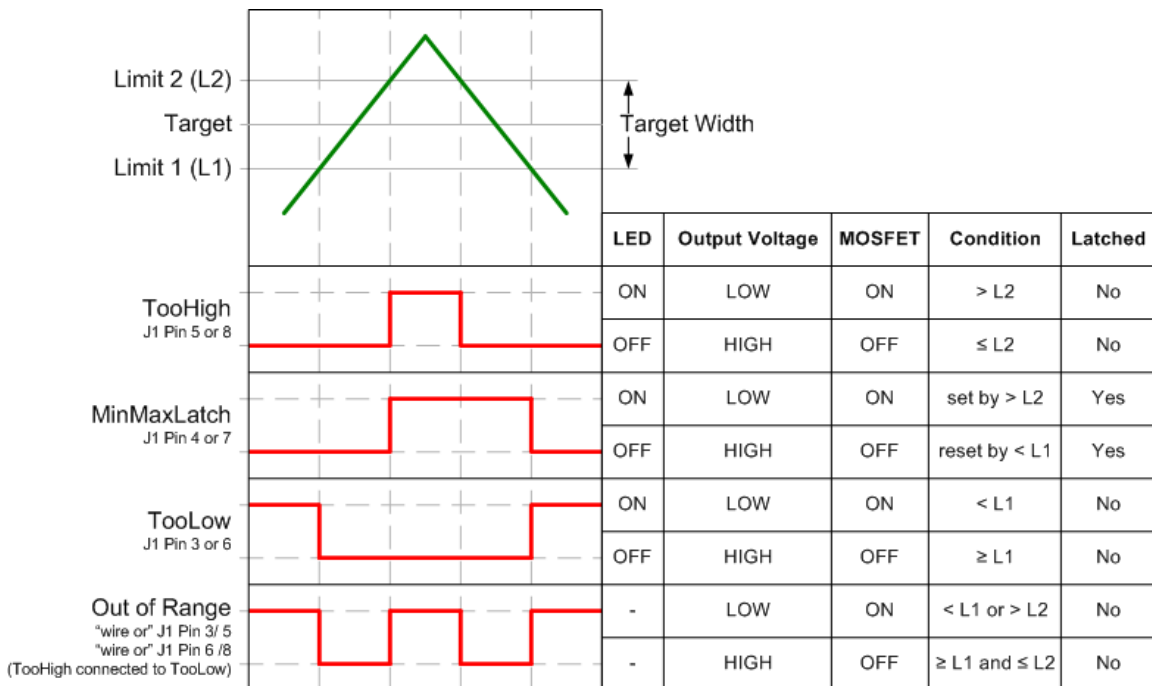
Limit 2 (L2)
Target
Limit 1 (L1)

Target Width

TooHigh
J1 Pin 5 or 8

MinMaxLatch
J1 Pin 4 or 7

TooLow
J1 Pin 3 or 6

Out of Range
"wire or" J1 Pin 3/ 5
"wire or" J1 Pin 6 /8
(TooHigh connected to TooLow)

| LED | Output Voltage | MOSFET | Condition | Latched |
|---|---|---|---|---|
| ON | LOW | ON | > L2 | No |
| OFF | HIGH | OFF | ≤ L2 | No |
| ON | LOW | ON | set by > L2 | Yes |
| OFF | HIGH | OFF | reset by < L1 | Yes |
| ON | LOW | ON | < L1 | No |
| OFF | HIGH | OFF | ≥ L1 | No |
| - | LOW | ON | < L1 or > L2 | No |
| - | HIGH | OFF | ≥ L1 and ≤ L2 | No |